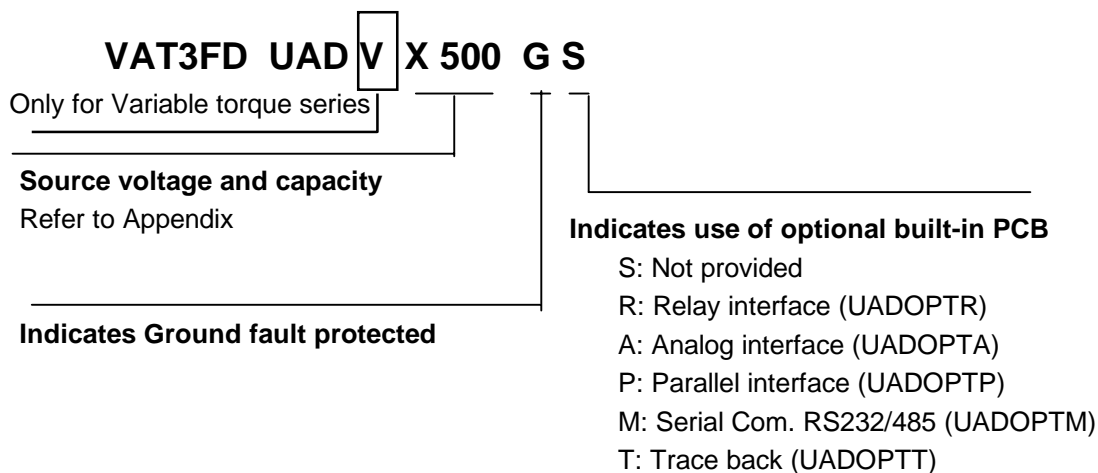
VAT3FD UAD V X 500 G S

Only for Variable torque series

Source voltage and capacity
Refer to Appendix

Indicates Ground fault protected

Indicates use of optional built-in PCB
S: Not provided
R: Relay interface (UADOPTR)
A: Analog interface (UADOPTA)
P: Parallel interface (UADOPTP)
M: Serial Com. RS232/485 (UADOPTM)
T: Trace back (UADOPTT)